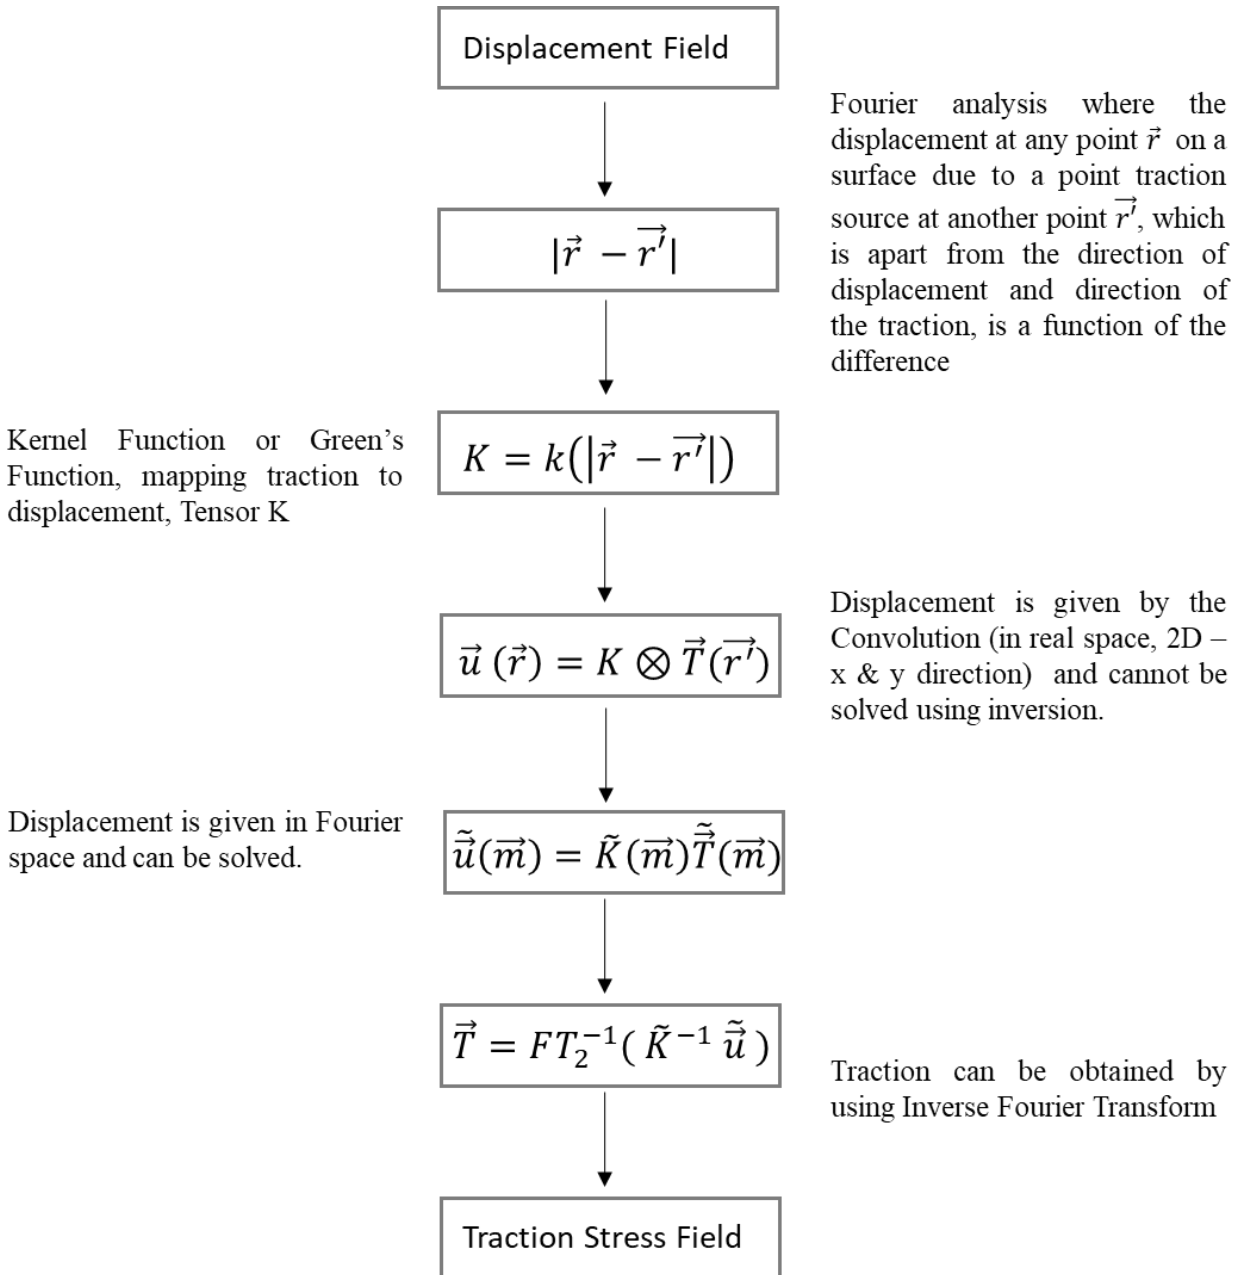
Displacement Field

Fourier analysis where the displacement at any point $\vec{r}$ on a surface due to a point traction source at another point $\vec{r'}$, which is apart from the direction of displacement and direction of the traction, is a function of the difference

$|\vec{r} - \vec{r'}|$

Kernel Function or Green's Function, mapping traction to displacement, Tensor K

$K = k(|\vec{r} - \vec{r'}|)$

Displacement is given by the Convolution (in real space, 2D – x & y direction) and cannot be solved using inversion.

$\vec{u}(\vec{r}) = K \otimes \vec{T}(\vec{r'})$

Displacement is given in Fourier space and can be solved.

$\tilde{\vec{u}}(\vec{m}) = \tilde{K}(\vec{m})\tilde{\vec{T}}(\vec{m})$

$\vec{T} = FT_2^{-1}(\tilde{K}^{-1}\tilde{\vec{u}})$

Traction can be obtained by using Inverse Fourier Transform

Traction Stress Field